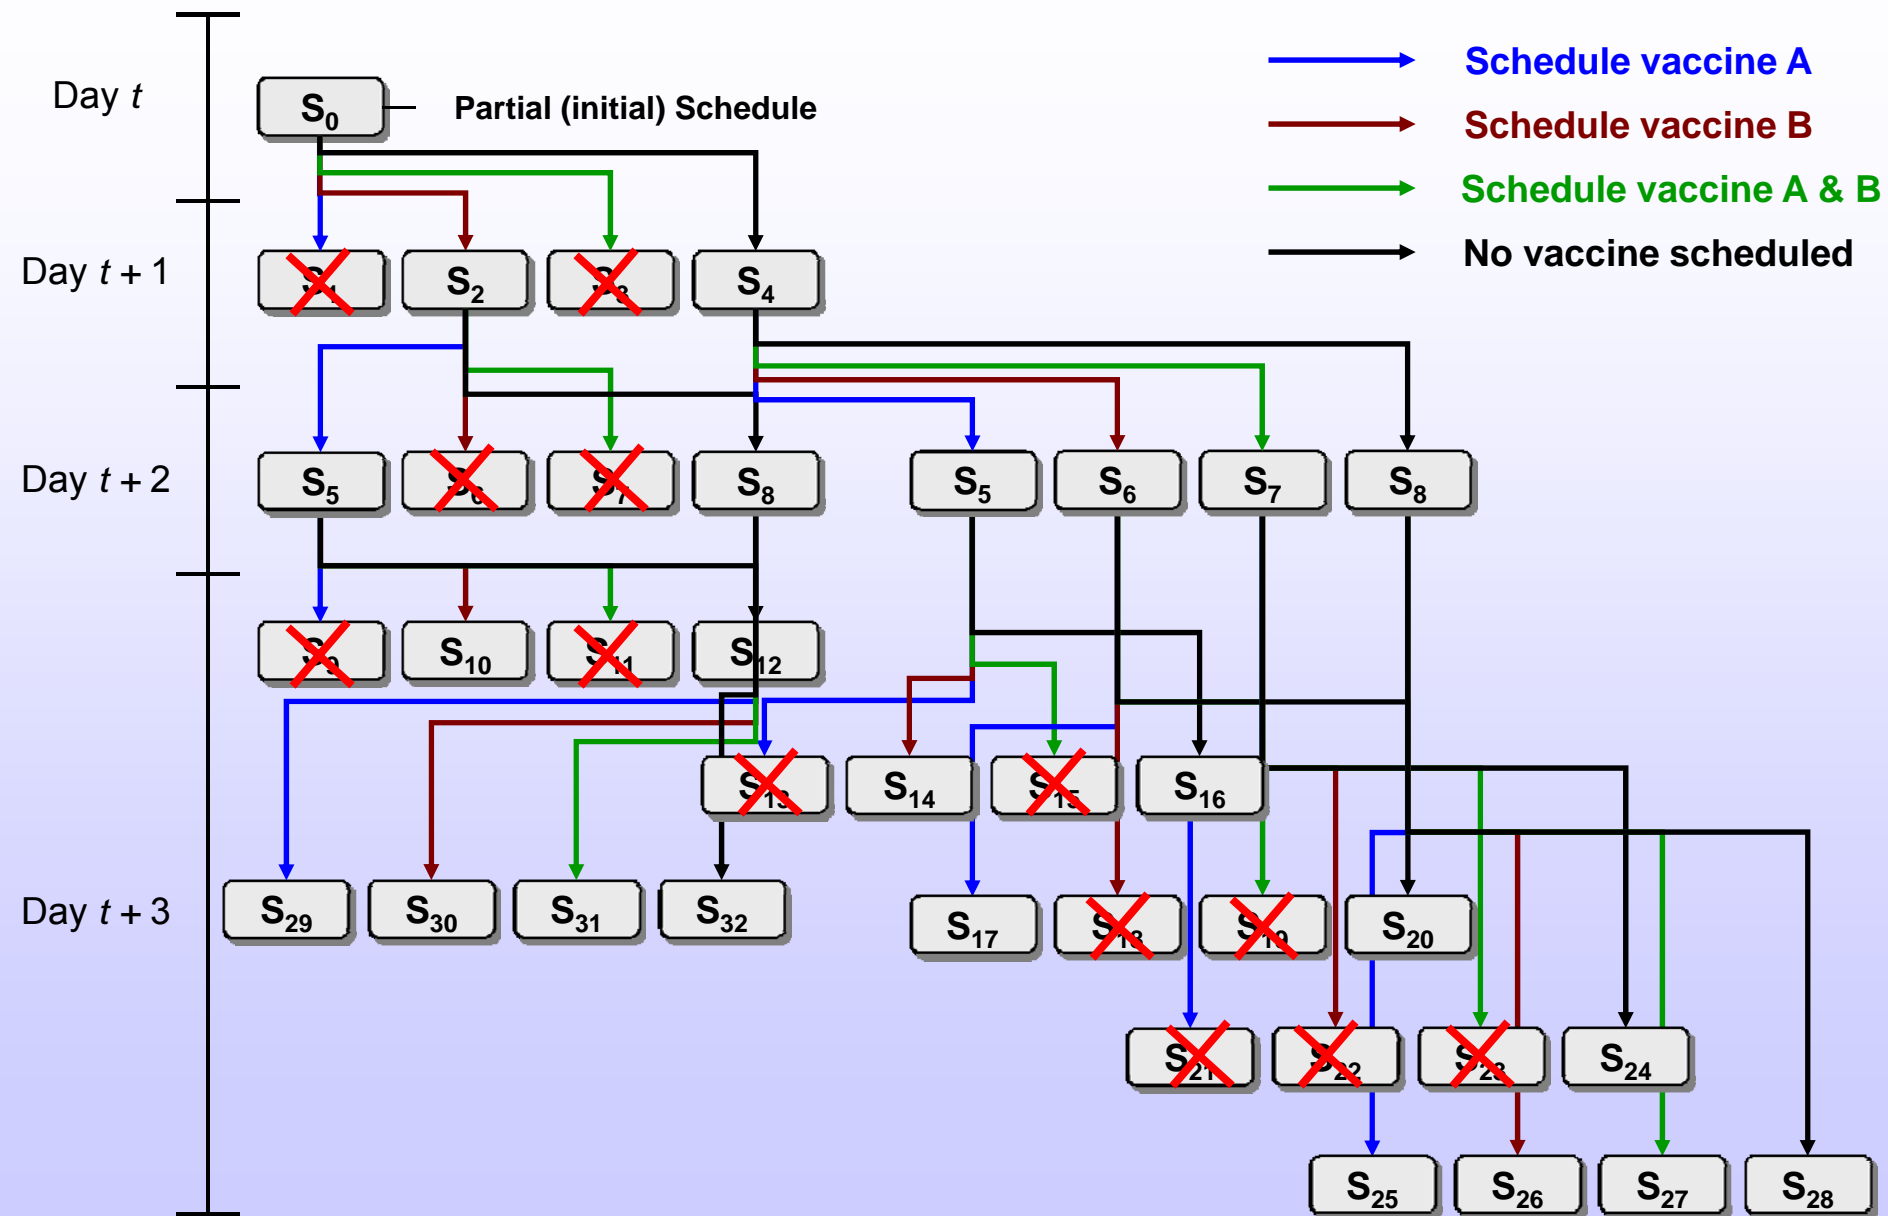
Day $t$

$S_0$ Partial (initial) Schedule

Schedule vaccine A
Schedule vaccine B
Schedule vaccine A & B
No vaccine scheduled

Day $t+1$

$S_1$ $S_2$ $S_3$ $S_4$

Day $t+2$

$S_5$ $S_6$ $S_7$ $S_8$ $S_5$ $S_6$ $S_7$ $S_8$

$S_9$ $S_{10}$ $S_{11}$ $S_{12}$

$S_{13}$ $S_{14}$ $S_{15}$ $S_{16}$

Day $t+3$

$S_{29}$ $S_{30}$ $S_{31}$ $S_{32}$

$S_{17}$ $S_{18}$ $S_{19}$ $S_{20}$

$S_{21}$ $S_{22}$ $S_{23}$ $S_{24}$

$S_{25}$ $S_{26}$ $S_{27}$ $S_{28}$